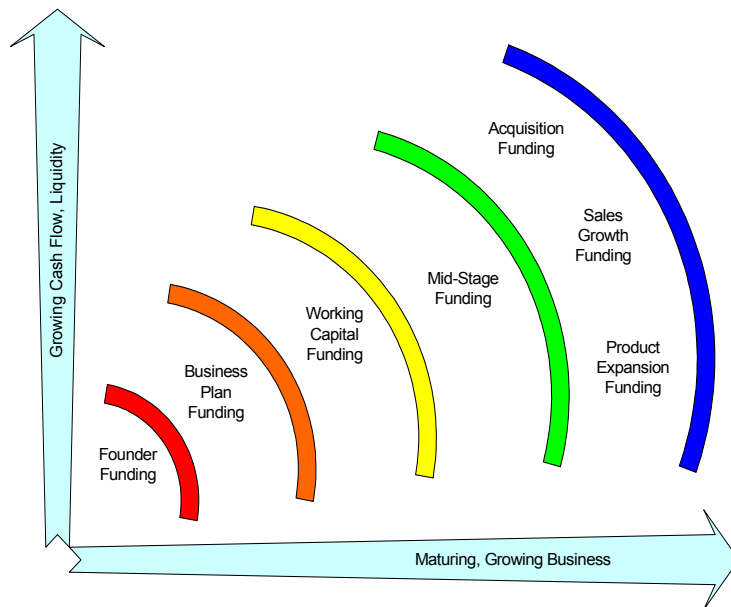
Growing Cash Flow, Liquidity

Acquisition Funding

Sales Growth Funding

Mid-Stage Funding

Product Expansion Funding

Working Capital Funding

Business Plan Funding

Founder Funding

Maturing, Growing Business